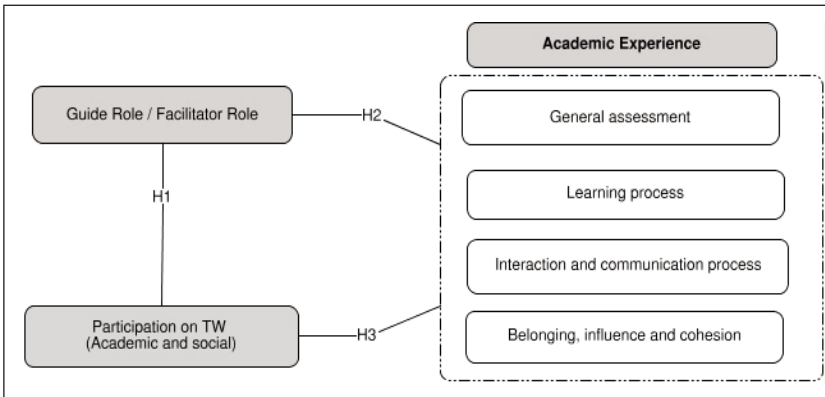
Academic Experience

Guide Role / Facilitator Role

H2

General assessment

H1

Learning process

Interaction and communication process

Participation on TW
(Academic and social)

H3

Belonging, influence and cohesion